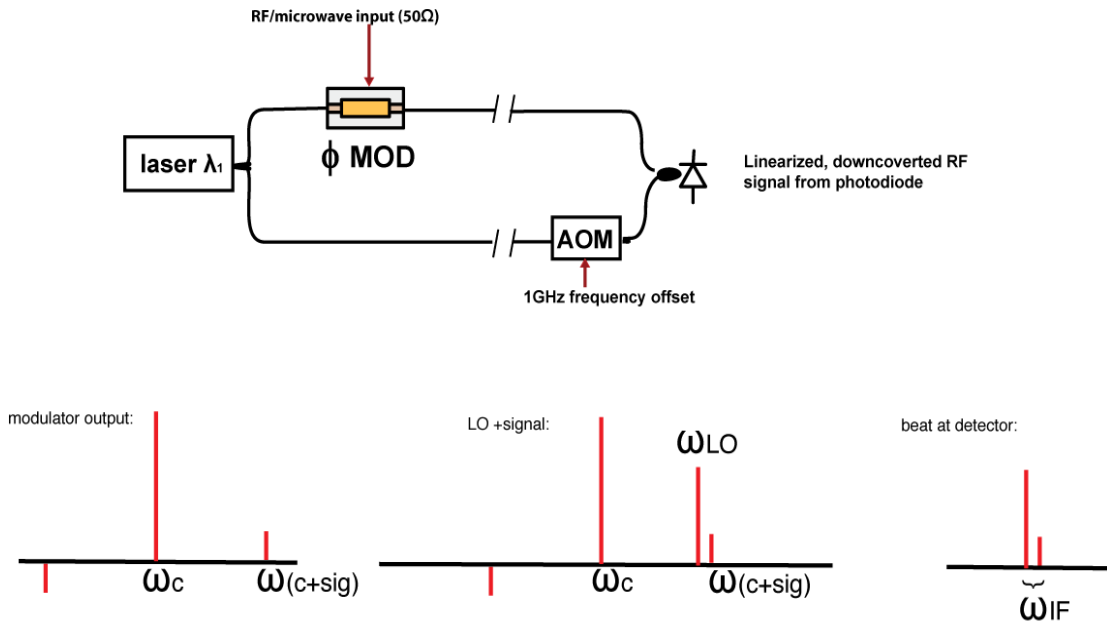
RF/microwave input (50Ω)

laser $\lambda_1$

ϕ MOD

Linearized, downcoverted RF signal from photodiode

AOM

1GHz frequency offset

modulator output:

$\omega_c$

$\omega_{(c+sig)}$

LO +signal:

$\omega_{LO}$

$\omega_c$

$\omega_{(c+sig)}$

beat at detector:

$\omega_{IF}$